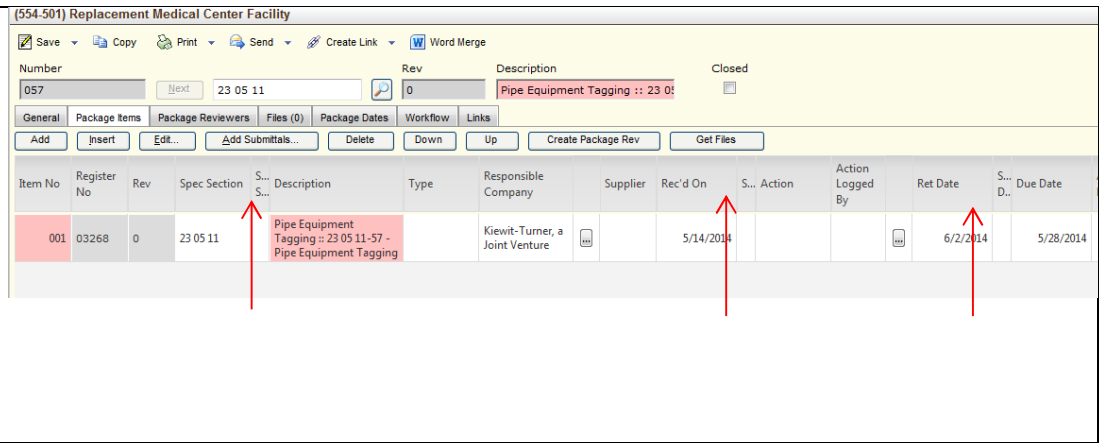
(554-501) Replacement Medical Center Facility

Save ▾ Copy Print ▾ Send ▾ Create Link ▾ Word Merge

Number
057 Next 23 05 11

Rev
0

Description
Pipe Equipment Tagging :: 23 05

Closed

General | Package Items | Package Reviewers | Files (0) | Package Dates | Workflow | Links

Add | Insert | Edit... | Add Submittals... | Delete | Down | Up | Create Package Rev | Get Files

| Item No | Register No | Rev | Spec Section | S... S... | Description | Type | Responsible Company | | Supplier | Rec'd On | S... | Action | Action Logged By | | Ret Date | S... D... | Due Date |
|---|---|---|---|---|---|---|---|---|---|---|---|---|---|---|---|---|---|
| 001 | 03268 | 0 | 23 05 11 | | Pipe Equipment Tagging :: 23 05 11-57 - Pipe Equipment Tagging | | Kiewit-Turner, a Joint Venture | ... | | 5/14/2014 | | | | ... | 6/2/2014 | | 5/28/2014 |